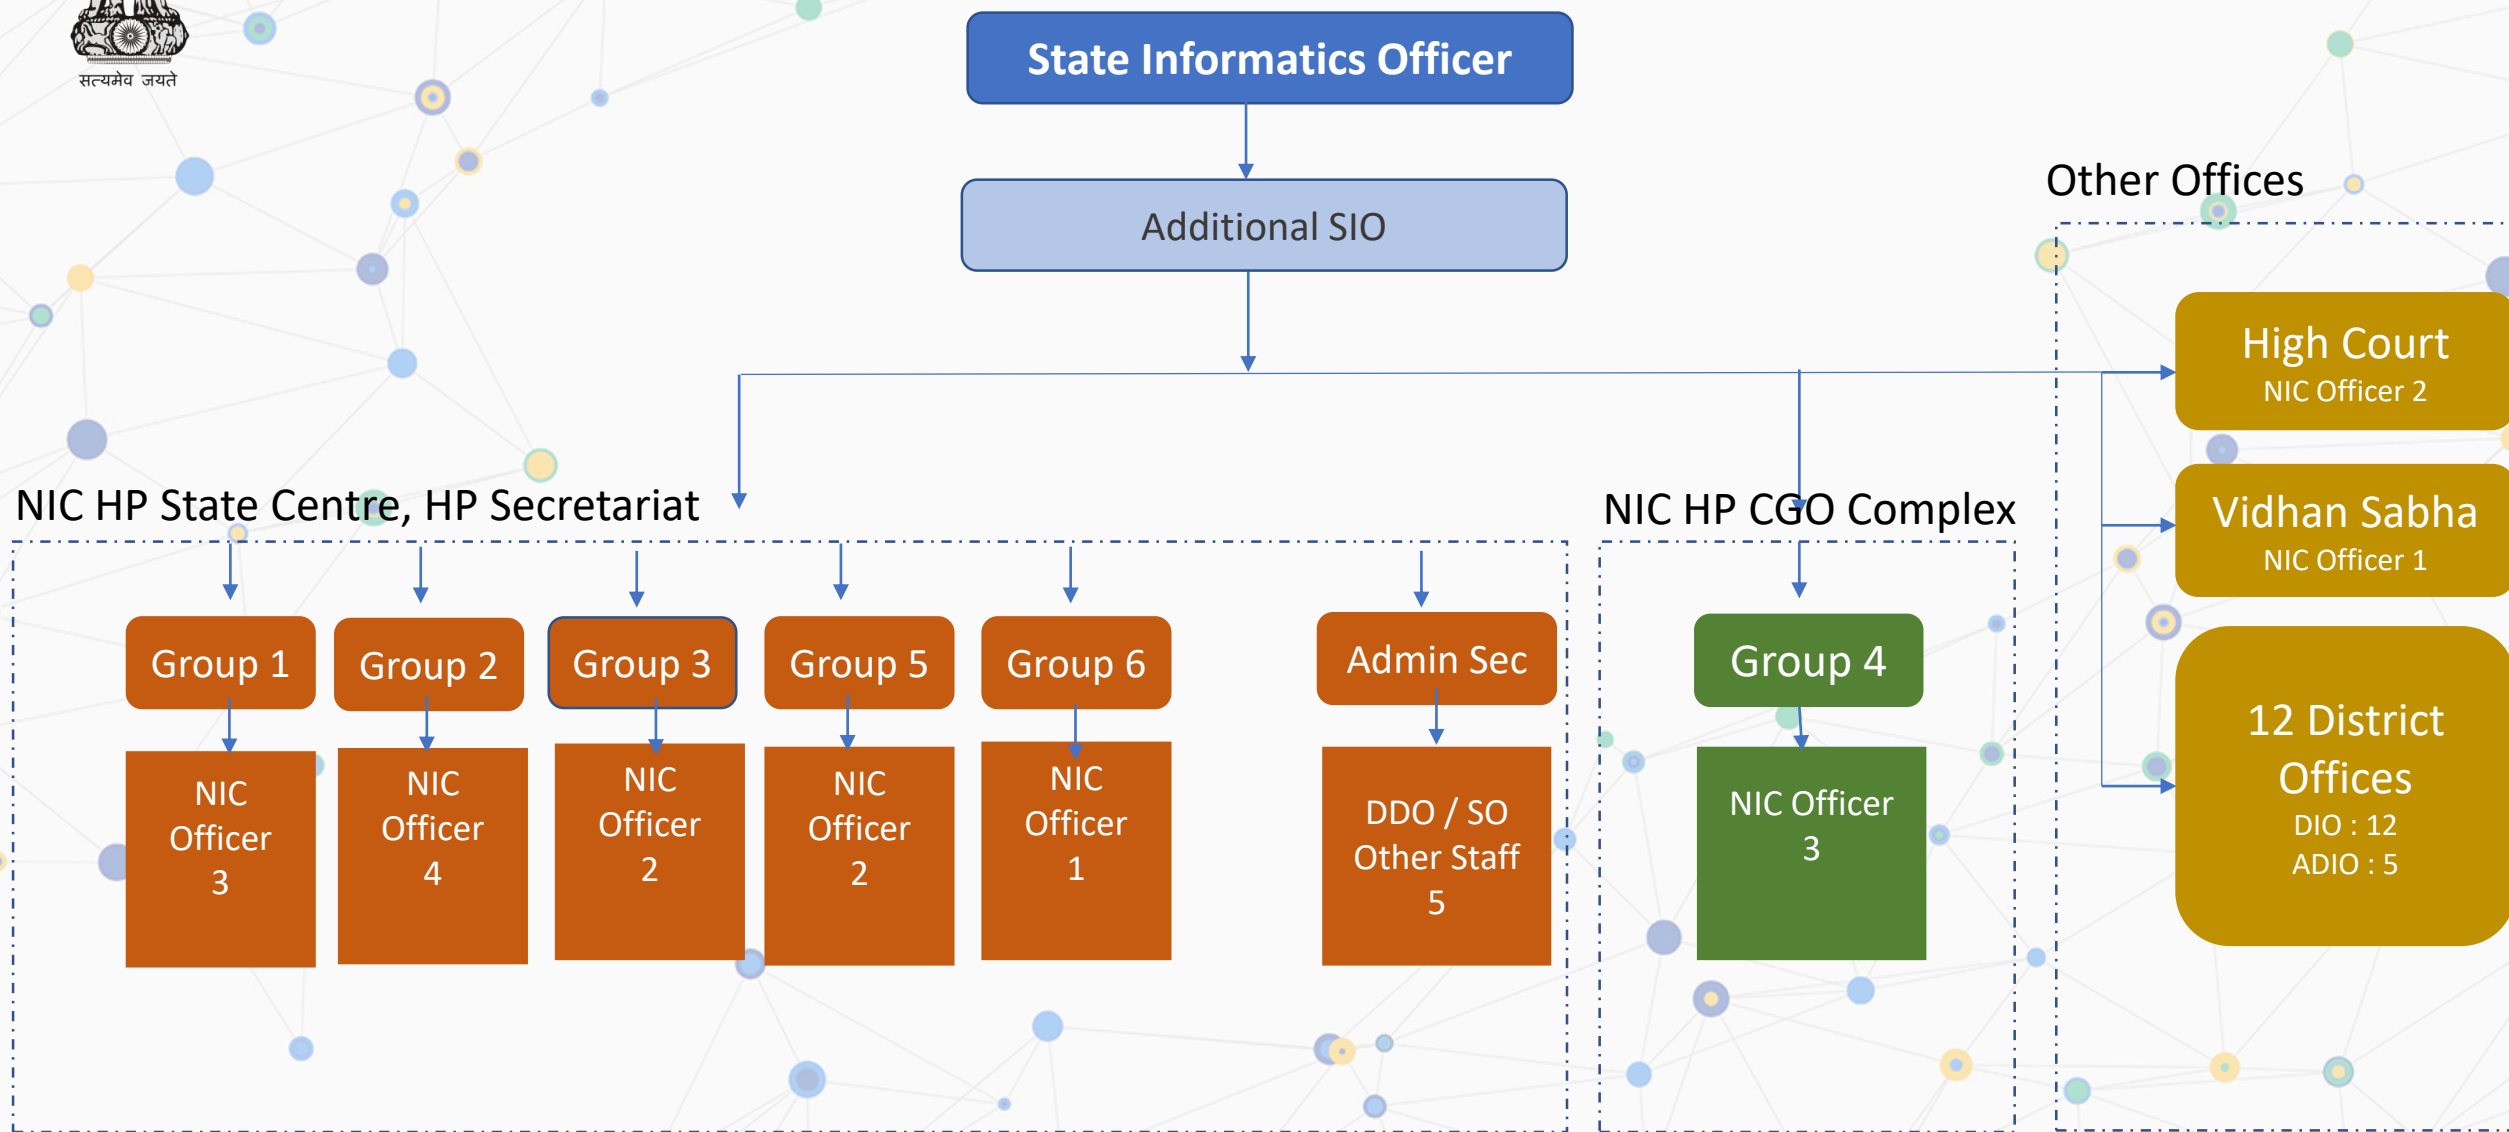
सत्यमेव जयते

State Informatics Officer

Additional SIO

Other Offices

High Court
NIC Officer 2

Vidhan Sabha
NIC Officer 1

12 District Offices
DIO : 12
ADIO : 5

NIC HP State Centre, HP Secretariat

Group 1
NIC Officer 3

Group 2
NIC Officer 4

Group 3
NIC Officer 2

Group 5
NIC Officer 2

Group 6
NIC Officer 1

Admin Sec
DDO / SO Other Staff 5

NIC HP CGO Complex

Group 4
NIC Officer 3